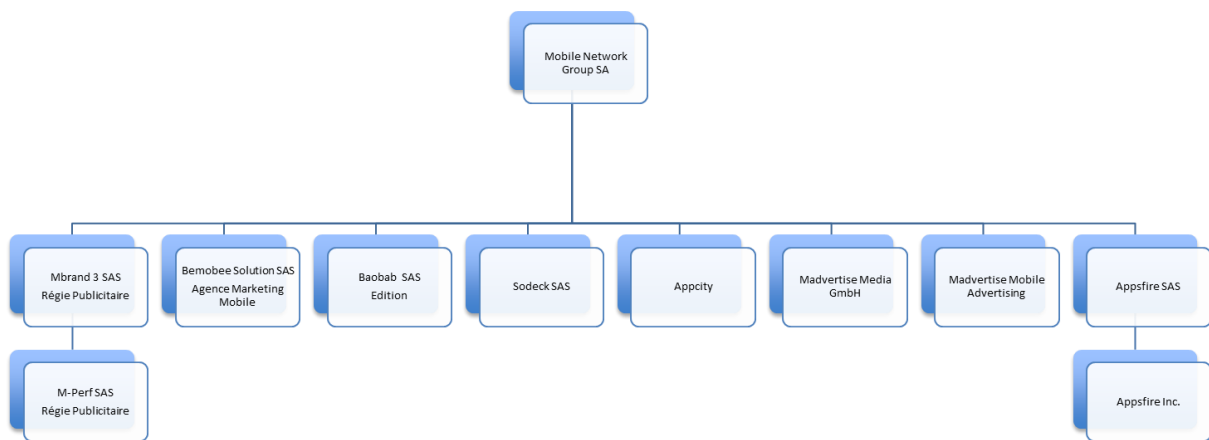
Mobile Network Group SA

Mbrand 3 SAS
Régie Publicitaire

Bemobee Solution SAS
Agence Marketing Mobile

Baobab SAS
Edition

Sodeck SAS

Appcity

Madvertise Media GmbH

Madvertise Mobile Advertising

Appsfire SAS

M-Perf SAS
Régie Publicitaire

Appsfire Inc.